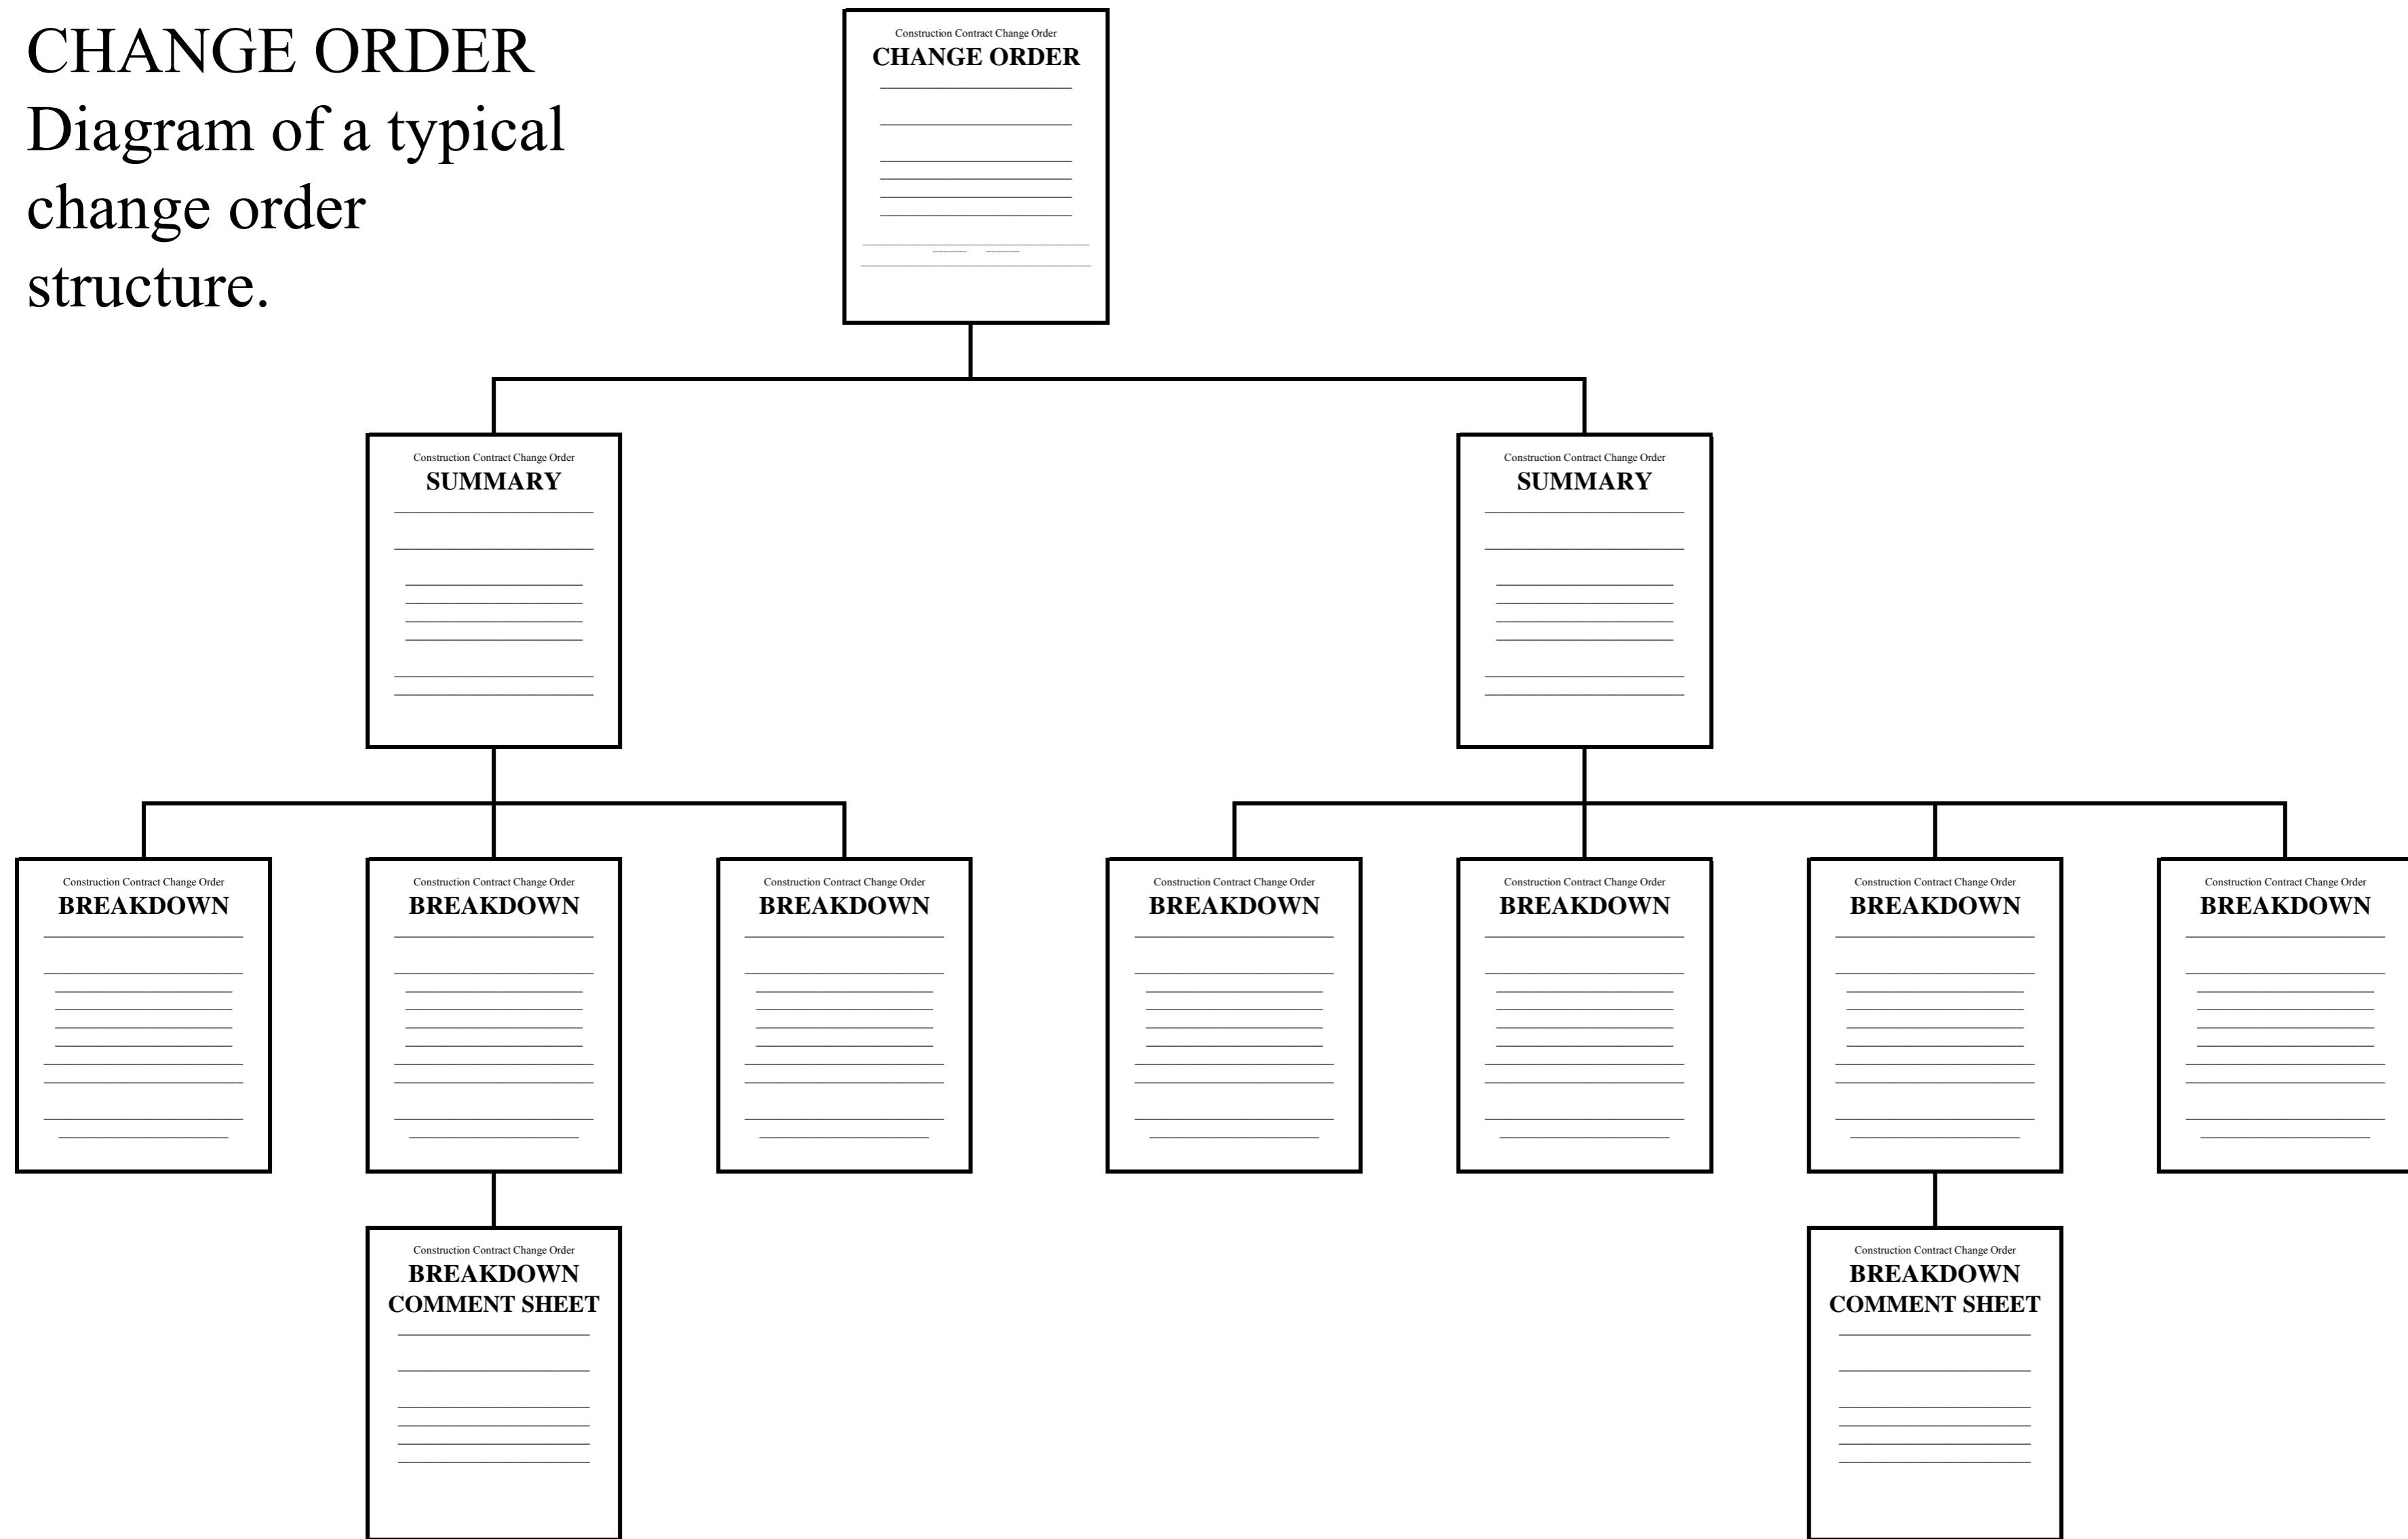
CHANGE ORDER
Diagram of a typical change order structure.

Construction Contract Change Order
CHANGE ORDER

Construction Contract Change Order
SUMMARY

Construction Contract Change Order
SUMMARY

Construction Contract Change Order
BREAKDOWN

Construction Contract Change Order
BREAKDOWN

Construction Contract Change Order
BREAKDOWN

Construction Contract Change Order
BREAKDOWN

Construction Contract Change Order
BREAKDOWN

Construction Contract Change Order
BREAKDOWN

Construction Contract Change Order
BREAKDOWN

Construction Contract Change Order
BREAKDOWN
COMMENT SHEET

Construction Contract Change Order
BREAKDOWN
COMMENT SHEET